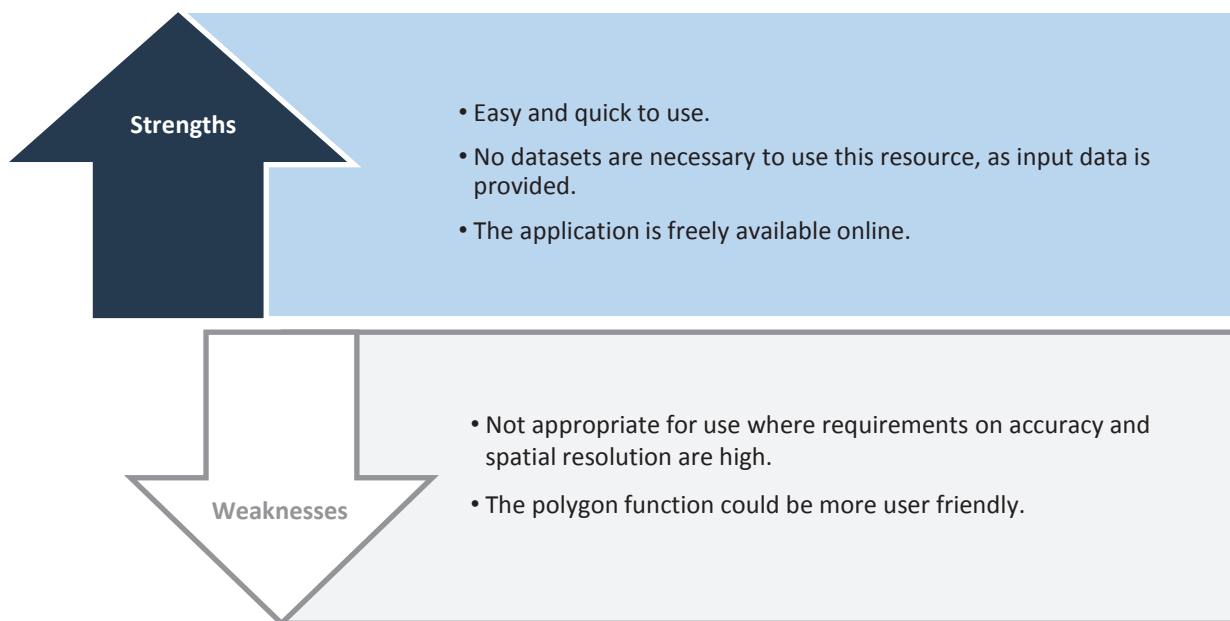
Strengths

• Easy and quick to use.

• No datasets are necessary to use this resource, as input data is provided.

• The application is freely available online.

Weaknesses

• Not appropriate for use where requirements on accuracy and spatial resolution are high.

• The polygon function could be more user friendly.